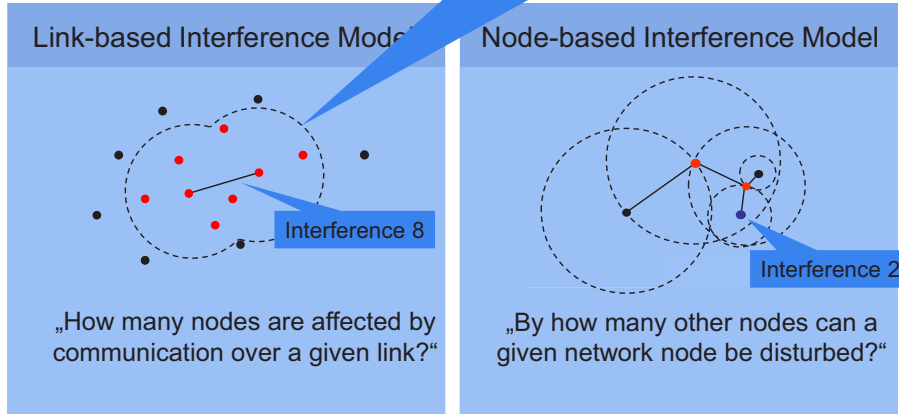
Link-based Interference Model

Interference 8

„How many nodes are affected by communication over a given link?“

Node-based Interference Model

Interference 2

„By how many other nodes can a given network node be disturbed?“